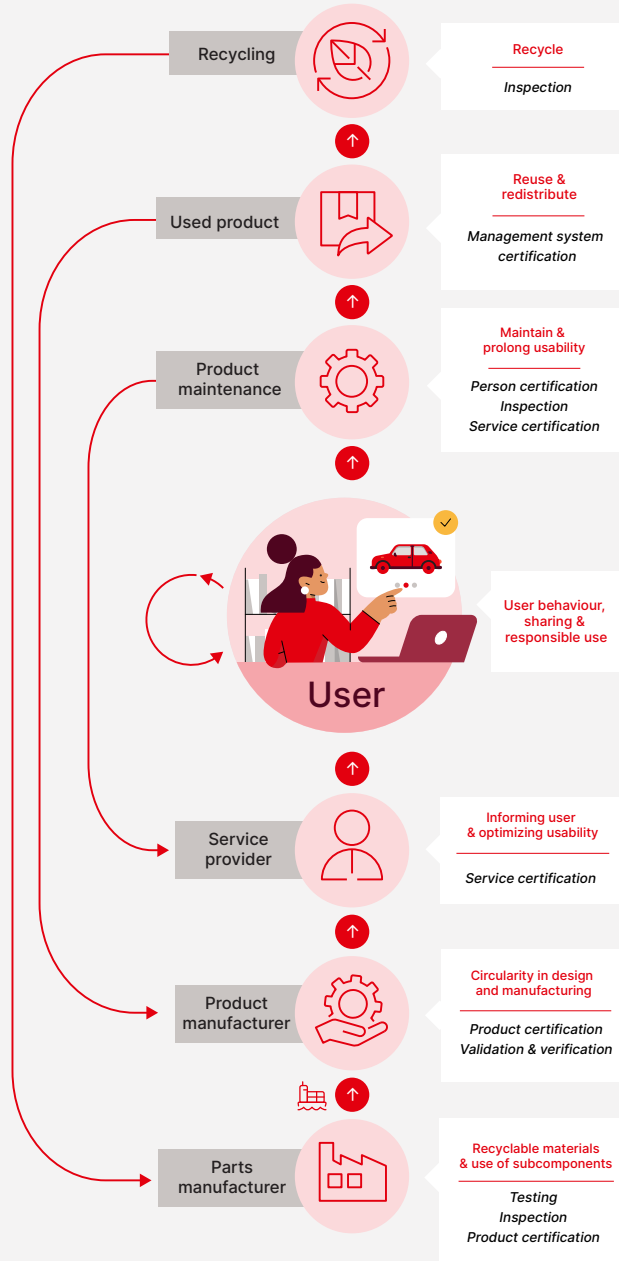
Recycling

Recycle

Inspection

Used product

Reuse & redistribute

Management system certification

Product maintenance

Maintain & prolong usability

Person certification
Inspection
Service certification

User

User behaviour, sharing & responsible use

Service provider

Informing user & optimizing usability

Service certification

Product manufacturer

Circularity in design and manufacturing

Product certification
Validation & verification

Parts manufacturer

Recyclable materials & use of subcomponents

Testing
Inspection
Product certification